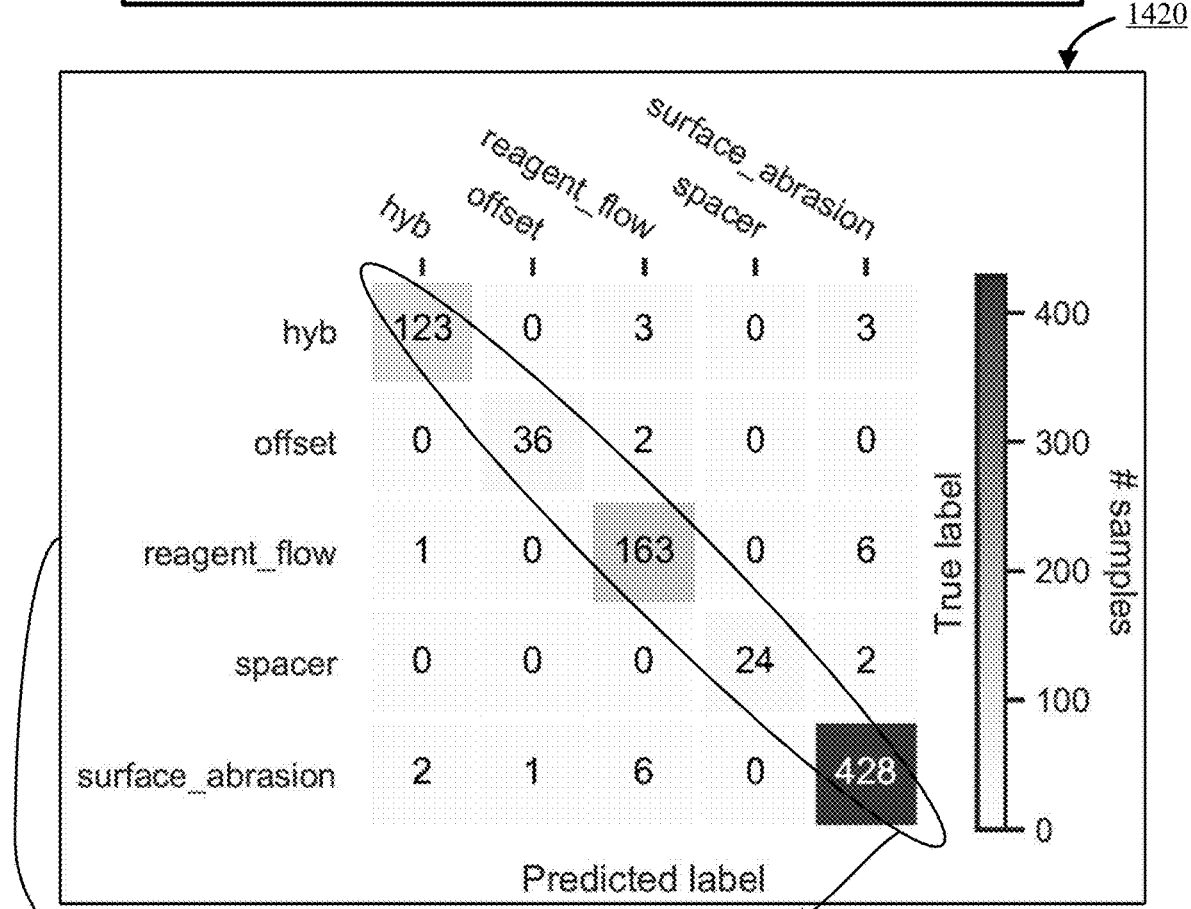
1420

hyb offset reagent_flow spacer surface_abrasion

|  | hyb | offset | reagent_flow | spacer | surface_abrasion |
|---|---|---|---|---|---|
| hyb | 123 | 0 | 3 | 0 | 3 |
| offset | 0 | 36 | 2 | 0 | 0 |
| reagent_flow | 1 | 0 | 163 | 0 | 6 |
| spacer | 0 | 0 | 0 | 24 | 2 |
| surface_abrasion | 2 | 1 | 6 | 0 | 428 |

Predicted label

True label

400
300
200
100
0

# samples